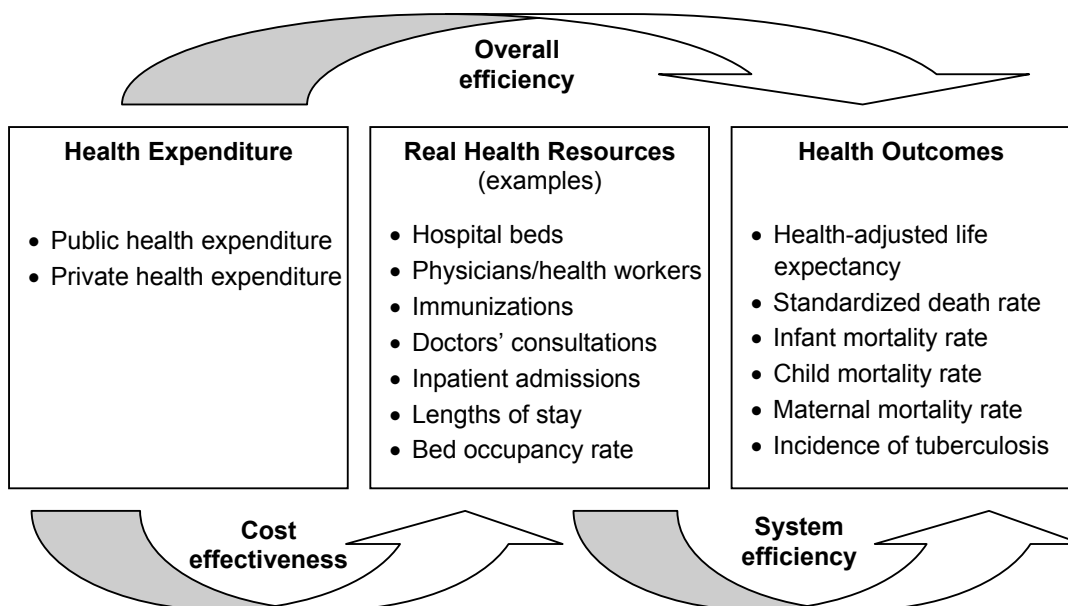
Overall efficiency

Health Expenditure

- Public health expenditure
- Private health expenditure

Real Health Resources (examples)

- Hospital beds
- Physicians/health workers
- Immunizations
- Doctors' consultations
- Inpatient admissions
- Lengths of stay
- Bed occupancy rate

Health Outcomes

- Health-adjusted life expectancy
- Standardized death rate
- Infant mortality rate
- Child mortality rate
- Maternal mortality rate
- Incidence of tuberculosis

Cost effectiveness

System efficiency